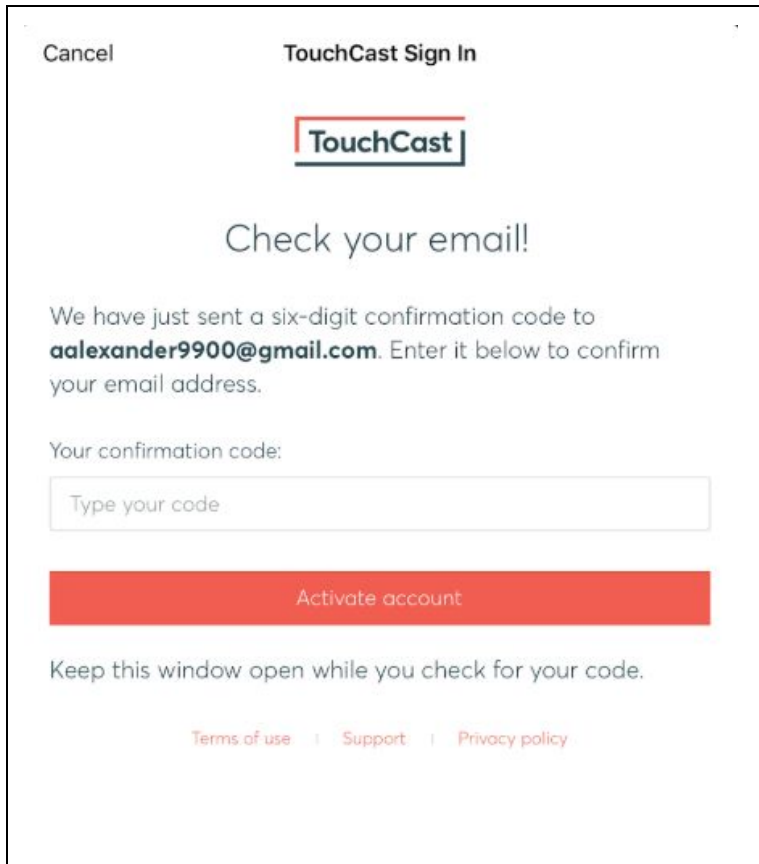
Cancel

TouchCast Sign In

TouchCast

Check your email!

We have just sent a six-digit confirmation code to **aalexander9900@gmail.com**. Enter it below to confirm your email address.

Your confirmation code:

Type your code

Activate account

Keep this window open while you check for your code.

Terms of use | Support | Privacy policy